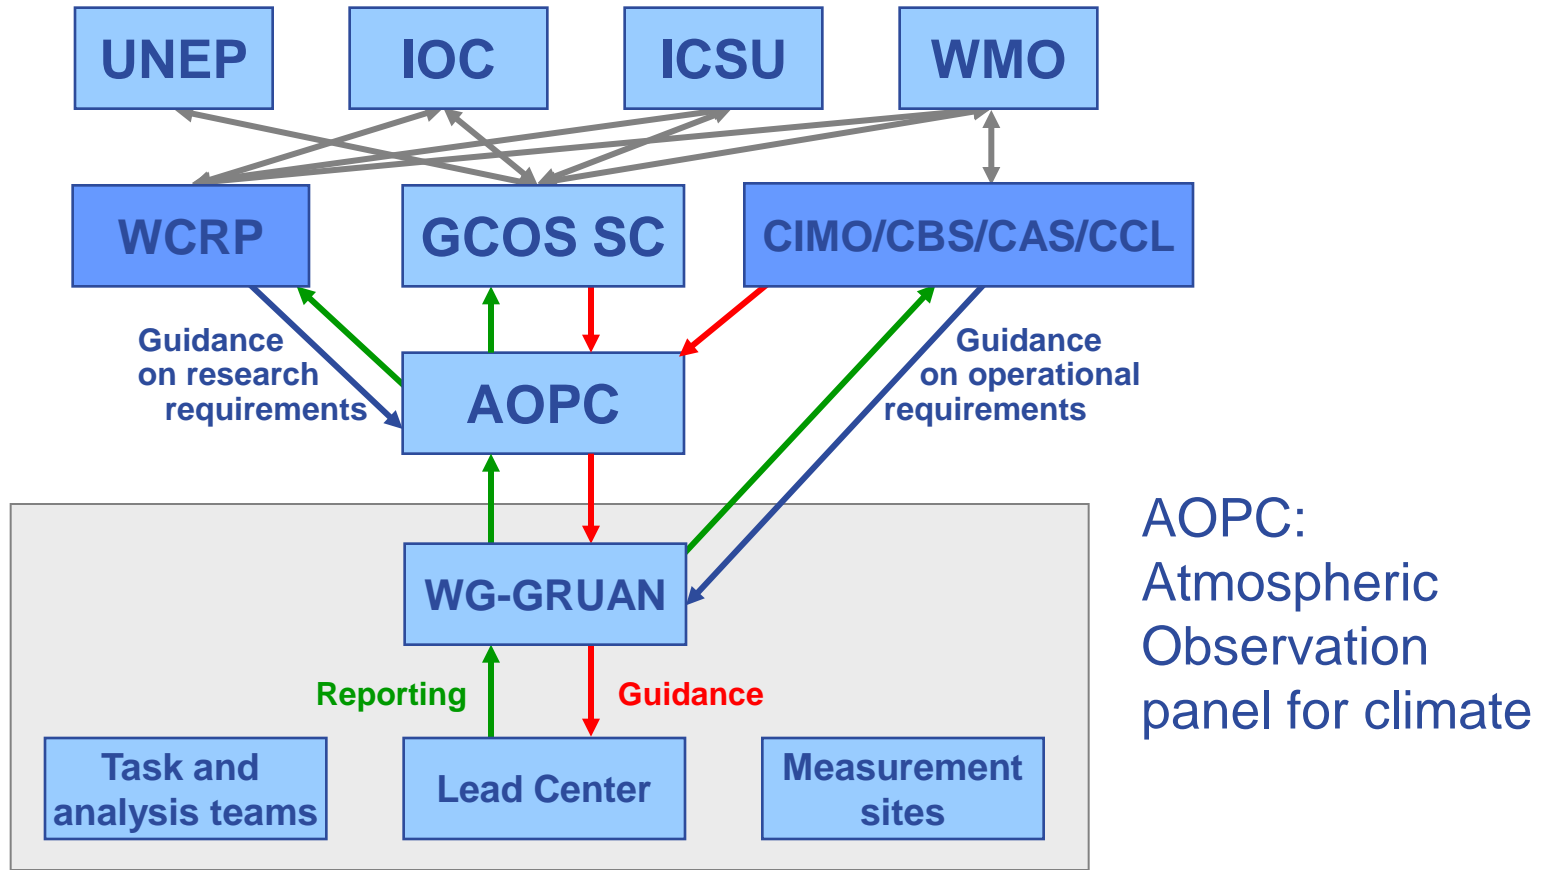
UNEP
IOC
ICSU
WMO

WCRP
GCOS SC
CIMO/CBS/CAS/CCL

Guidance on research requirements

AOPC

Guidance on operational requirements

WG-GRUAN

Reporting
Guidance

Task and analysis teams
Lead Center
Measurement sites

AOPC: Atmospheric Observation panel for climate